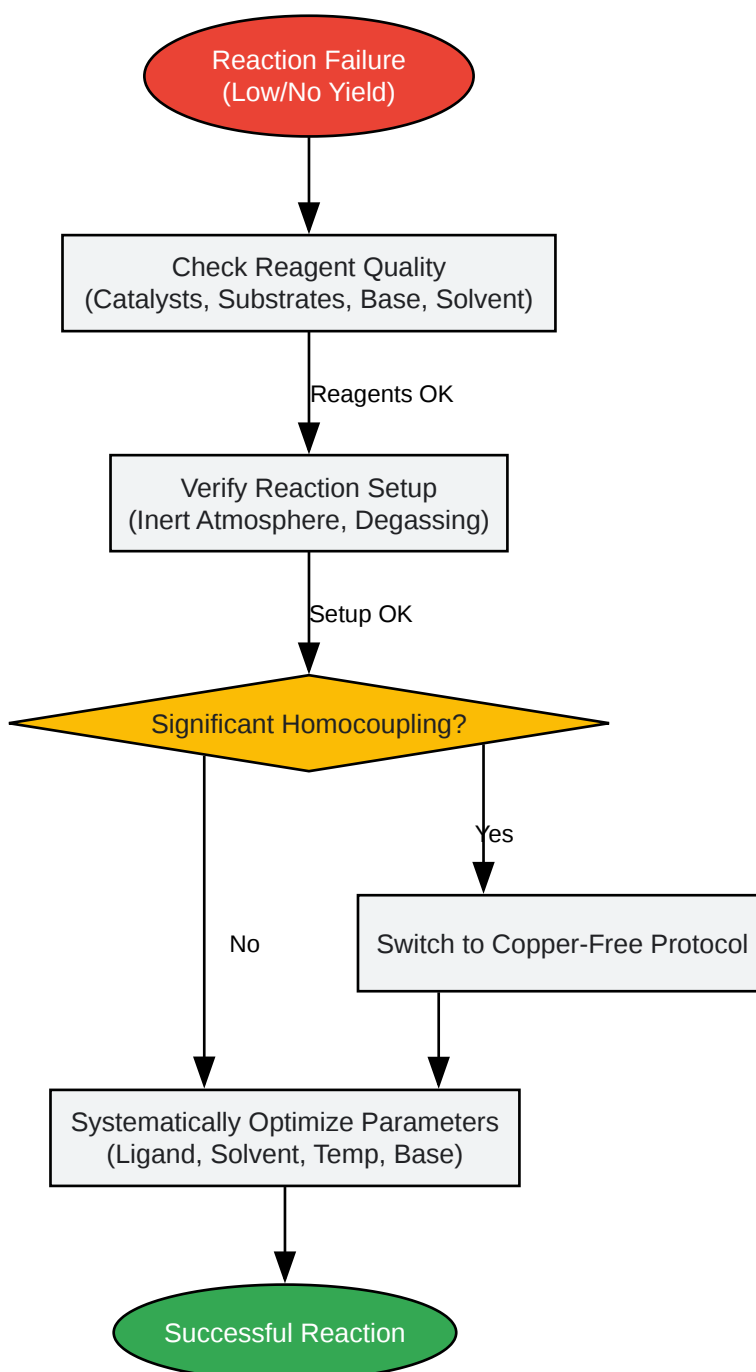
Reaction Failure
(Low/No Yield)

Check Reagent Quality
(Catalysts, Substrates, Base, Solvent)

Reagents OK

Verify Reaction Setup
(Inert Atmosphere, Degassing)

Setup OK

Significant Homocoupling?

Yes

Switch to Copper-Free Protocol

No

Systematically Optimize Parameters
(Ligand, Solvent, Temp, Base)

Successful Reaction